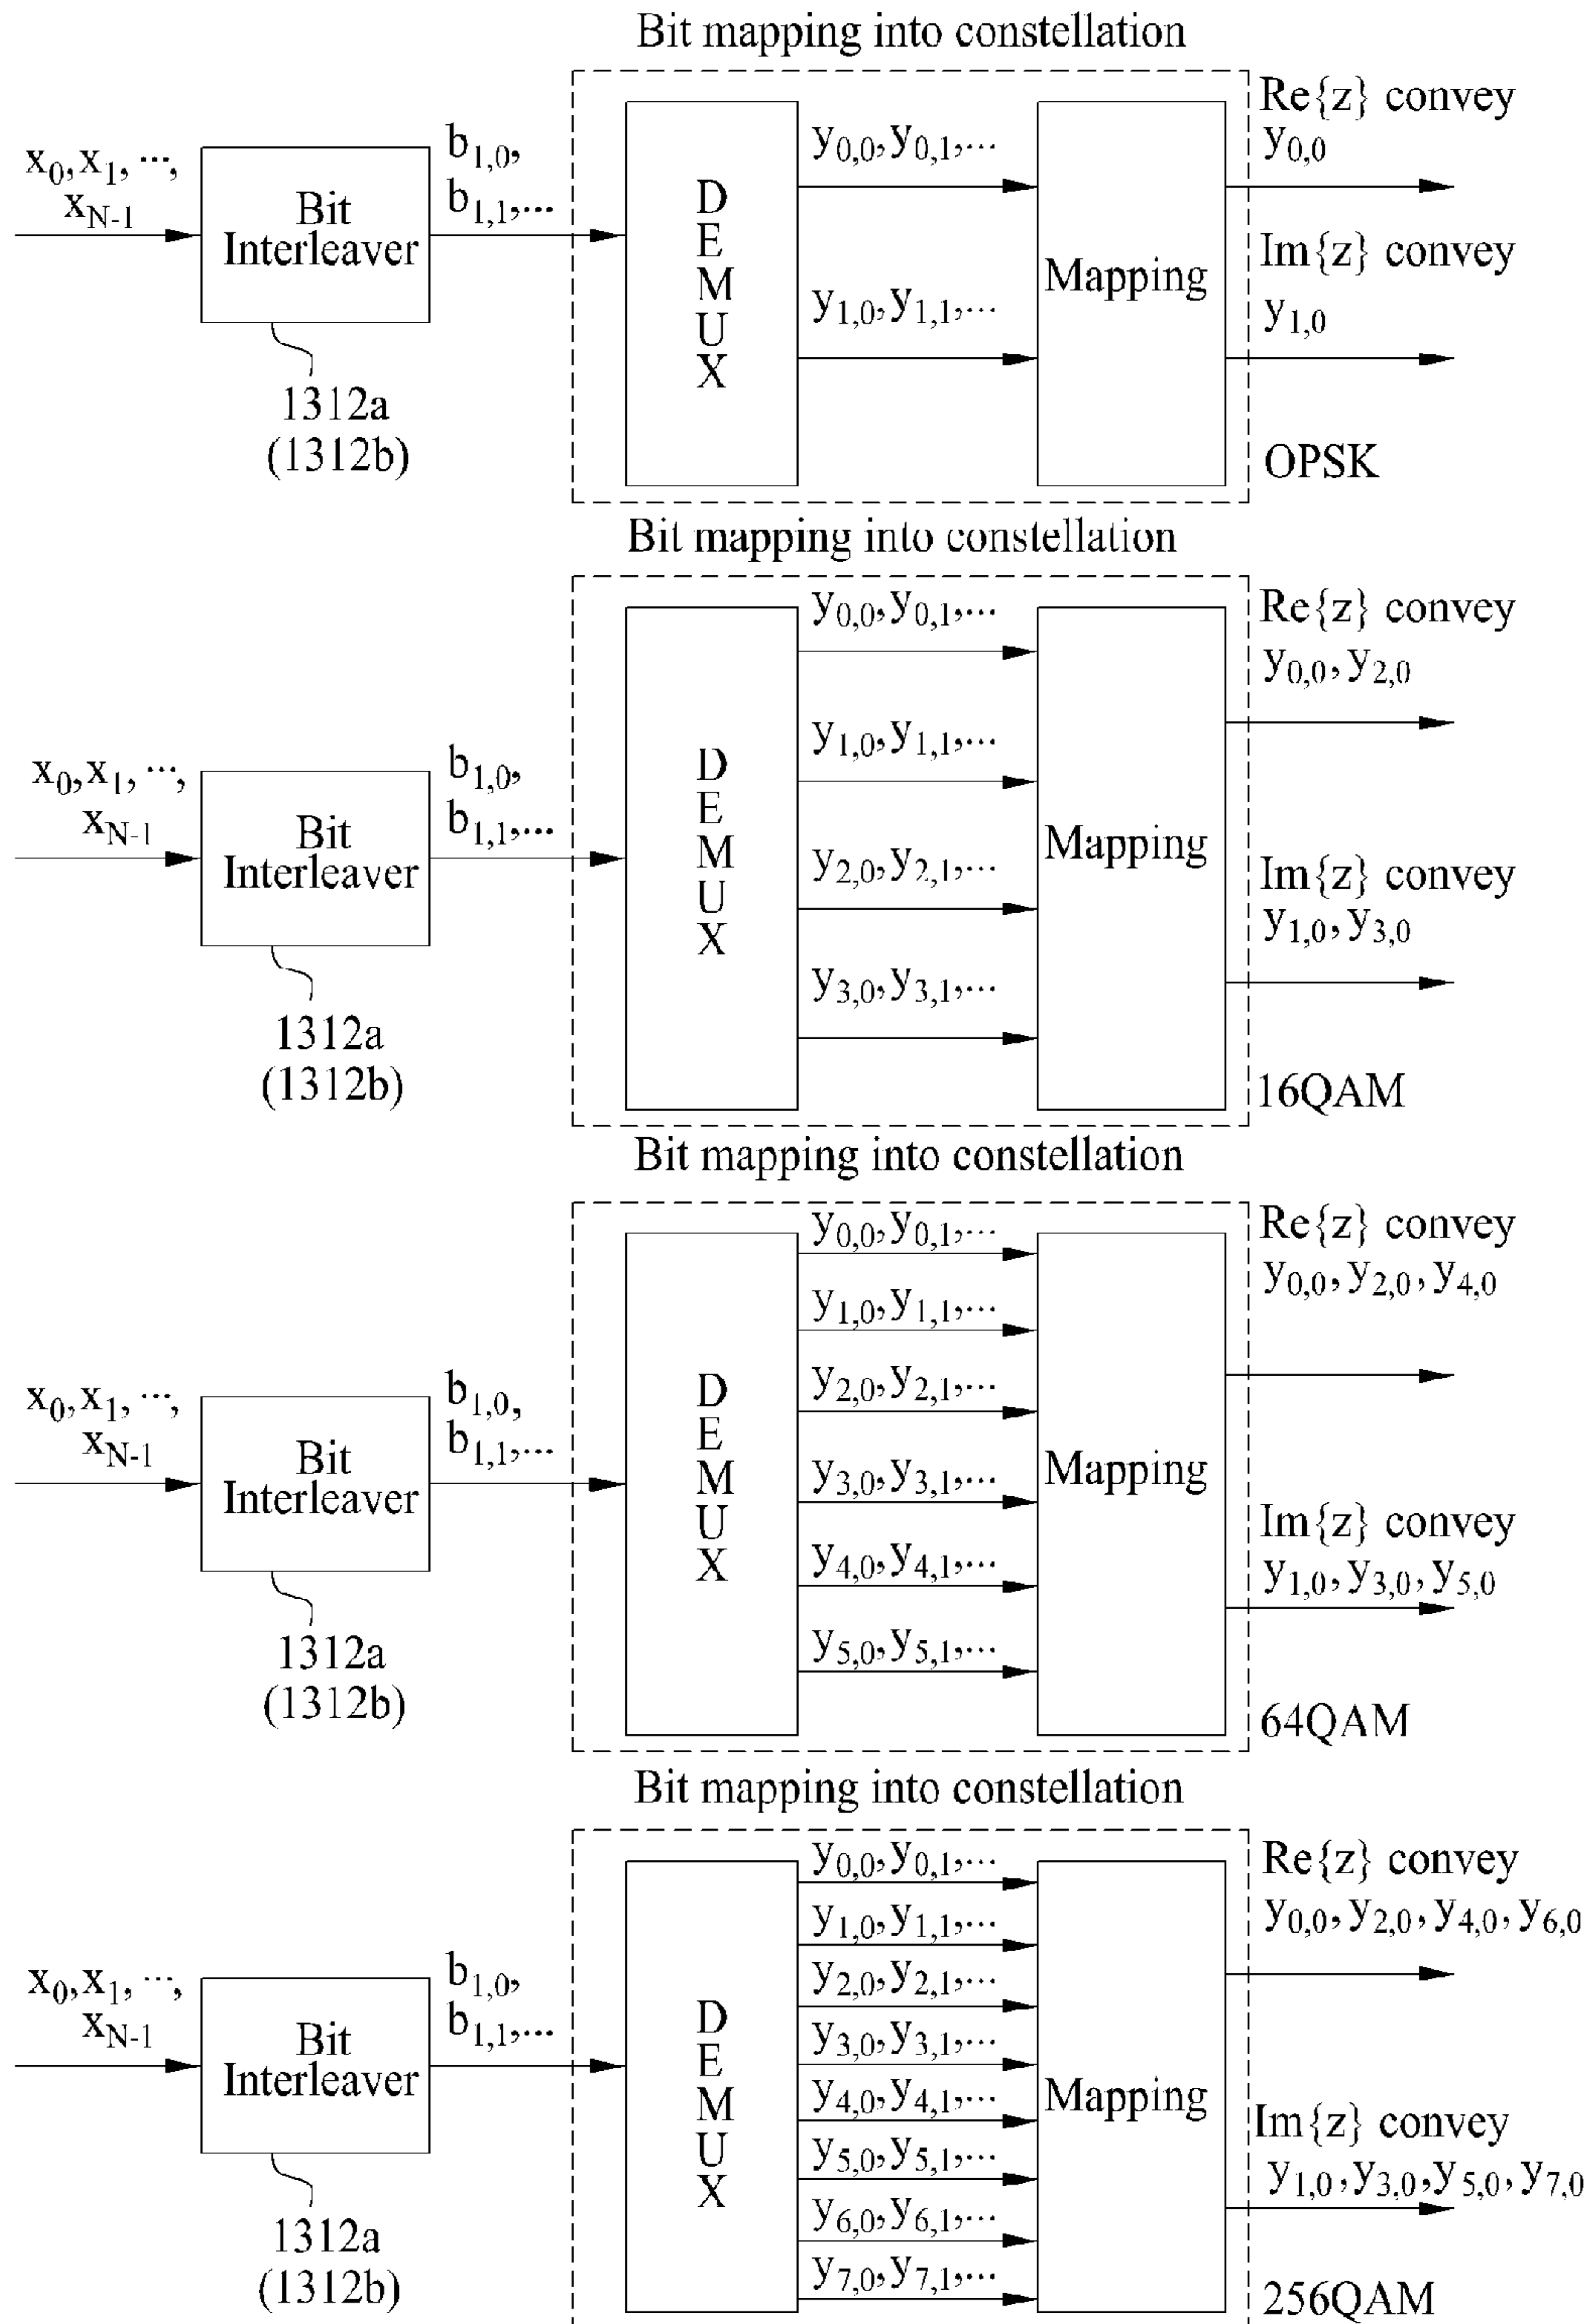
Bit mapping into constellation

$x_0, x_1, \cdots, x_{N-1}$

Bit Interleaver

1312a (1312b)

$b_{1,0}, b_{1,1}, \ldots$

D E M U X

$y_{0,0}, y_{0,1}, \cdots$

$y_{1,0}, y_{1,1}, \cdots$

Mapping

Re{z} convey $y_{0,0}$

Im{z} convey $y_{1,0}$

OPSK

Bit mapping into constellation

$x_0, x_1, \cdots, x_{N-1}$

Bit Interleaver

1312a (1312b)

$b_{1,0}, b_{1,1}, \ldots$

D E M U X

$y_{0,0}, y_{0,1}, \cdots$

$y_{1,0}, y_{1,1}, \cdots$

$y_{2,0}, y_{2,1}, \cdots$

$y_{3,0}, y_{3,1}, \cdots$

Mapping

Re{z} convey $y_{0,0}, y_{2,0}$

Im{z} convey $y_{1,0}, y_{3,0}$

16QAM

Bit mapping into constellation

$x_0, x_1, \cdots, x_{N-1}$

Bit Interleaver

1312a (1312b)

$b_{1,0}, b_{1,1}, \ldots$

D E M U X

$y_{0,0}, y_{0,1}, \cdots$

$y_{1,0}, y_{1,1}, \cdots$

$y_{2,0}, y_{2,1}, \cdots$

$y_{3,0}, y_{3,1}, \cdots$

$y_{4,0}, y_{4,1}, \cdots$

$y_{5,0}, y_{5,1}, \cdots$

Mapping

Re{z} convey $y_{0,0}, y_{2,0}, y_{4,0}$

Im{z} convey $y_{1,0}, y_{3,0}, y_{5,0}$

64QAM

Bit mapping into constellation

$x_0, x_1, \cdots, x_{N-1}$

Bit Interleaver

1312a (1312b)

$b_{1,0}, b_{1,1}, \ldots$

D E M U X

$y_{0,0}, y_{0,1}, \cdots$

$y_{1,0}, y_{1,1}, \cdots$

$y_{2,0}, y_{2,1}, \cdots$

$y_{3,0}, y_{3,1}, \cdots$

$y_{4,0}, y_{4,1}, \cdots$

$y_{5,0}, y_{5,1}, \cdots$

$y_{6,0}, y_{6,1}, \cdots$

$y_{7,0}, y_{7,1}, \cdots$

Mapping

Re{z} convey $y_{0,0}, y_{2,0}, y_{4,0}, y_{6,0}$

Im{z} convey $y_{1,0}, y_{3,0}, y_{5,0}, y_{7,0}$

256QAM